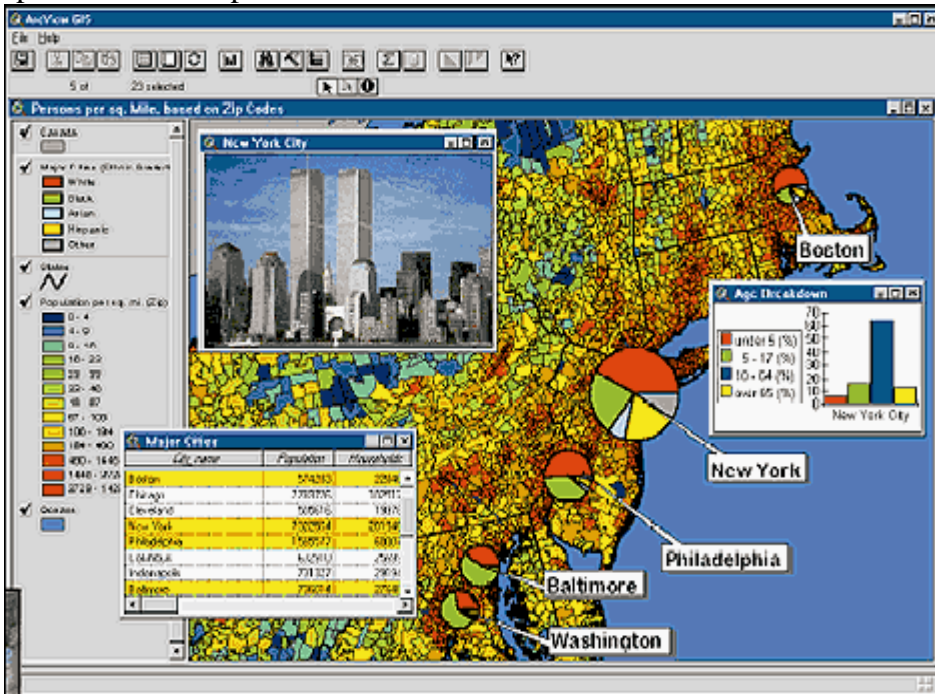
ArcView GIS
File Help
5 of 23 selected
Persons per sq. Mile, based on Zip Codes
Canada
Major Cities (Ethnic breakdown)
White
Black
Asian
Hispanic
Other
States
Population per sq. mi. (Zip)
0 - 4
4 - 9
9 - 16
16 - 23
23 - 33
33 - 46
46 - 67
67 - 100
100 - 184
184 - 450
450 - 1448
1448 - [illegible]
2729 - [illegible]
Oceans
New York City
Boston
Age Breakdown
under 5 (%)
5 - 17 (%)
18 - 64 (%)
over 65 (%)
70
60
50
40
30
20
10
0
New York City
Major Cities
| City_name | Population | Households |
|---|---|---|
| Boston | 574283 | 2280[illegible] |
| Chicago | 2783726 | 1025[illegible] |
| Cleveland | 505616 | 1907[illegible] |
| New York | 7322564 | 2819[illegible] |
| Philadelphia | 1585577 | 6030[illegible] |
| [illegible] | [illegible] | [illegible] |
| Indianapolis | 731327 | 2919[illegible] |
| Baltimore | 736014 | 2760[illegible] |
New York
Philadelphia
Baltimore
Washington